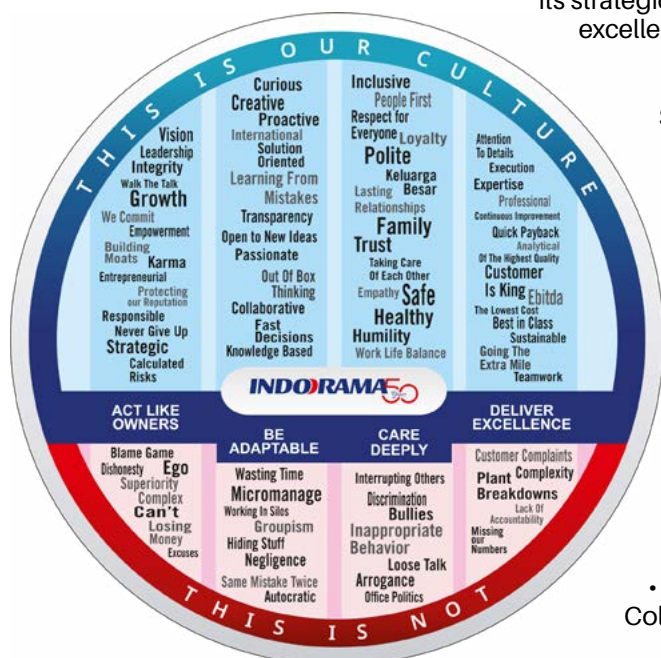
its strategic
excelle

THIS IS OUR CULTURE

Vision
Leadership
Integrity
Walk The Talk
Growth
We Commit
Empowerment
Building Moats
Karma
Entrepreneurial
Protecting our Reputation
Responsible
Never Give Up
Strategic
Calculated Risks

Curious
Creative
Proactive
International
Solution Oriented
Learning From Mistakes
Transparency
Open to New Ideas
Passionate
Out Of Box Thinking
Collaborative
Fast Decisions
Knowledge Based

Inclusive
People First
Respect for Everyone
Loyalty
Polite
Keluarga Besar
Lasting Relationships
Family
Trust
Taking Care Of Each Other
Empathy
Safe
Healthy
Humility
Work Life Balance

Attention To Details
Execution
Expertise
Professional
Continuous Improvement
Quick Payback
Analytical
Of The Highest Quality
Customer Is King
Ebitda
The Lowest Cost
Best in Class
Sustainable
Going The Extra Mile
Teamwork

INDORAMA 50

ACT LIKE OWNERS
BE ADAPTABLE
CARE DEEPLY
DELIVER EXCELLENCE

Blame Game
Dishonesty
Ego
Superiority Complex
Can't
Losing Money
Excuses

Wasting Time
Micromanage
Working In Silos
Groupism
Hiding Stuff
Negligence
Same Mistake Twice
Autocratic

Interrupting Others
Discrimination
Bullies
Inappropriate Behavior
Loose Talk
Arrogance
Office Politics

Customer Complaints
Plant Complexity
Breakdowns
Lack Of Accountability
Missing our Numbers

THIS IS NOT

S
•
Col